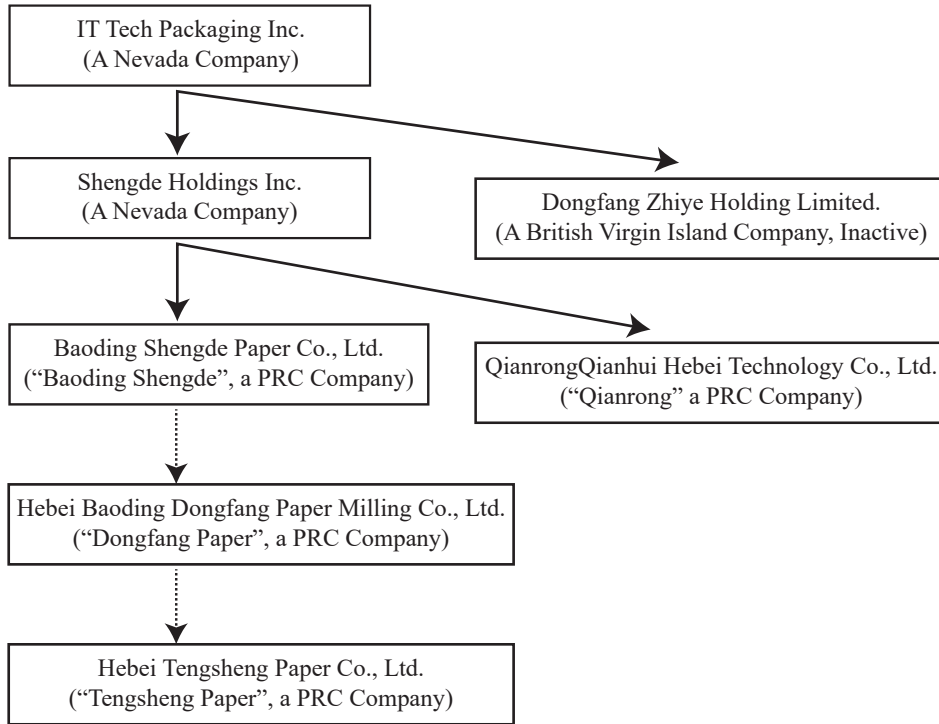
IT Tech Packaging Inc.
(A Nevada Company)

Shengde Holdings Inc.
(A Nevada Company)

Dongfang Zhiye Holding Limited.
(A British Virgin Island Company, Inactive)

Baoding Shengde Paper Co., Ltd.
("Baoding Shengde", a PRC Company)

QianrongQianhui Hebei Technology Co., Ltd.
("Qianrong" a PRC Company)

Hebei Baoding Dongfang Paper Milling Co., Ltd.
("Dongfang Paper", a PRC Company)

Hebei Tengsheng Paper Co., Ltd.
("Tengsheng Paper", a PRC Company)